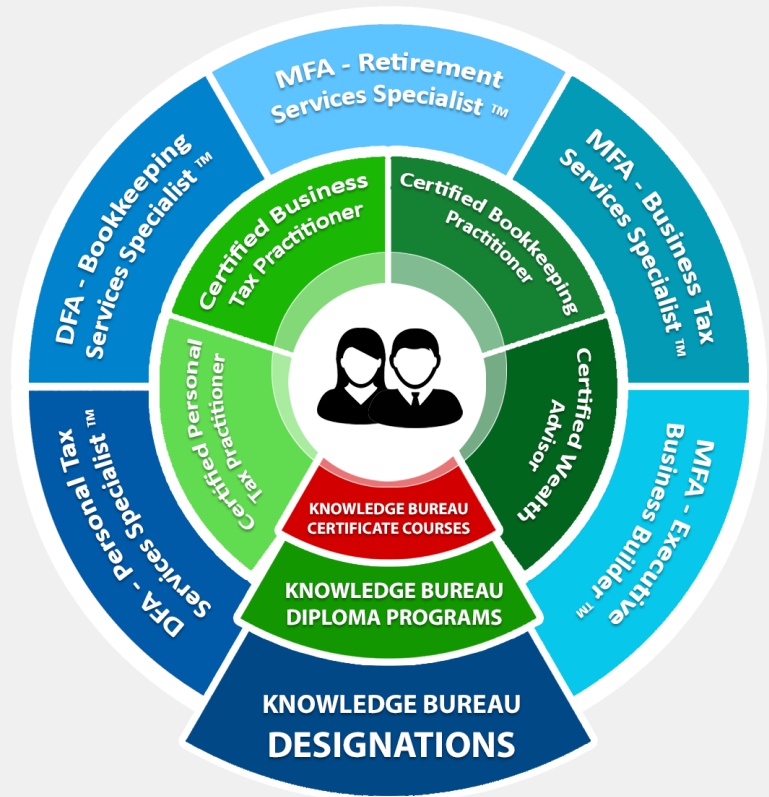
MFA - Retirement Services Specialist ™

MFA - Business Tax Services Specialist ™

MFA - Executive Business Builder ™

DFA - Personal Tax Services Specialist ™

DFA - Bookkeeping Services Specialist ™

Certified Business Tax Practitioner

Certified Bookkeeping Practitioner

Certified Wealth Advisor

Certified Personal Tax Practitioner

KNOWLEDGE BUREAU CERTIFICATE COURSES

KNOWLEDGE BUREAU DIPLOMA PROGRAMS

KNOWLEDGE BUREAU DESIGNATIONS